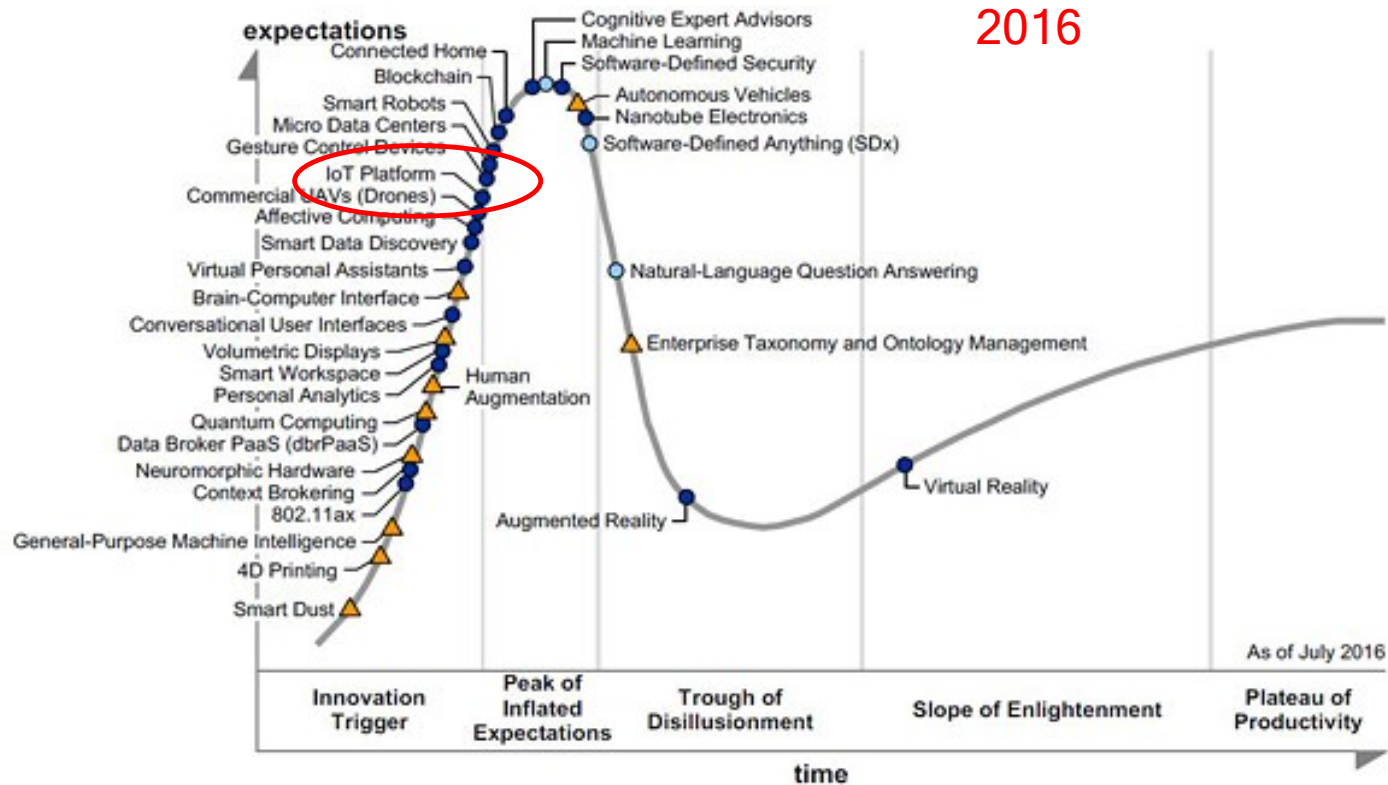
expectations

2016

Connected Home
Blockchain
Smart Robots
Micro Data Centers
Gesture Control Devices
IoT Platform
Commercial UAVs (Drones)
Affective Computing
Smart Data Discovery
Virtual Personal Assistants
Brain-Computer Interface
Conversational User Interfaces
Volumetric Displays
Smart Workspace
Personal Analytics
Quantum Computing
Data Broker PaaS (dbrPaaS)
Neuromorphic Hardware
Context Brokering
802.11ax
General-Purpose Machine Intelligence
4D Printing
Smart Dust

Human Augmentation

Cognitive Expert Advisors
Machine Learning
Software-Defined Security
Autonomous Vehicles
Nanotube Electronics
Software-Defined Anything (SDx)

Natural-Language Question Answering
Enterprise Taxonomy and Ontology Management
Augmented Reality
Virtual Reality

As of July 2016

Innovation Trigger

Peak of Inflated Expectations

Trough of Disillusionment

Slope of Enlightenment

Plateau of Productivity

time